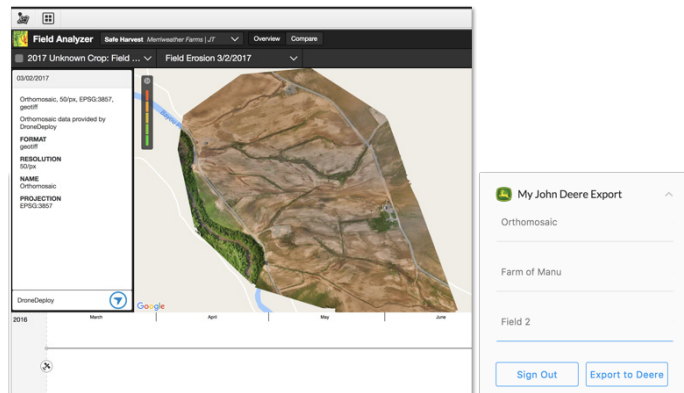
Field Analyzer Safe Harvest Merriweather Farms | JT Overview Compare

2017 Unknown Crop: Field ... Field Erosion 3/2/2017

03/02/2017

Orthomosaic, 50/px, EPSG:3857, geotiff

Orthomosaic data provided by DroneDeploy

FORMAT
geotiff

RESOLUTION
50/px

NAME
Orthomosaic

PROJECTION
EPSG:3857

DroneDeploy

Google

2016 March April May June

My John Deere Export

Orthomosaic

Farm of Manu

Field 2

Sign Out Export to Deere